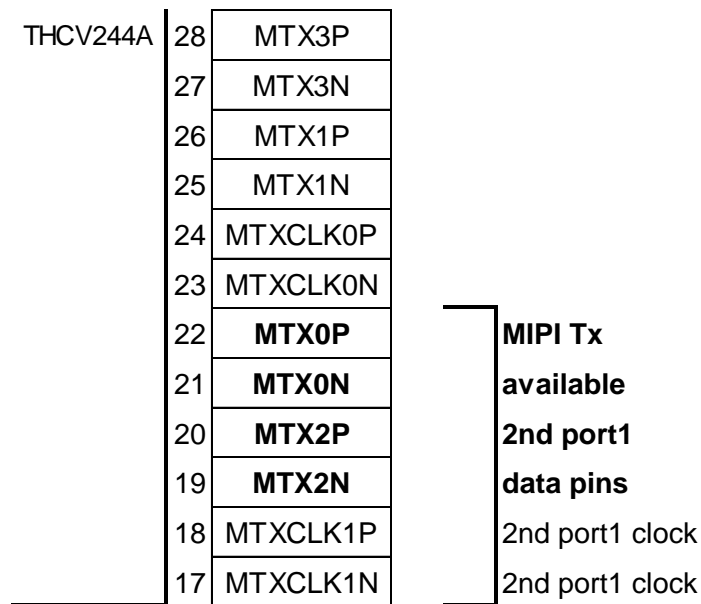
THCV244A

| | |
|---|---|
| 28 | MTX3P |
| 27 | MTX3N |
| 26 | MTX1P |
| 25 | MTX1N |
| 24 | MTXCLK0P |
| 23 | MTXCLK0N |
| 22 | **MTX0P** |
| 21 | **MTX0N** |
| 20 | **MTX2P** |
| 19 | **MTX2N** |
| 18 | MTXCLK1P |
| 17 | MTXCLK1N |

**MIPI Tx available 2nd port1 data pins**

2nd port1 clock

2nd port1 clock